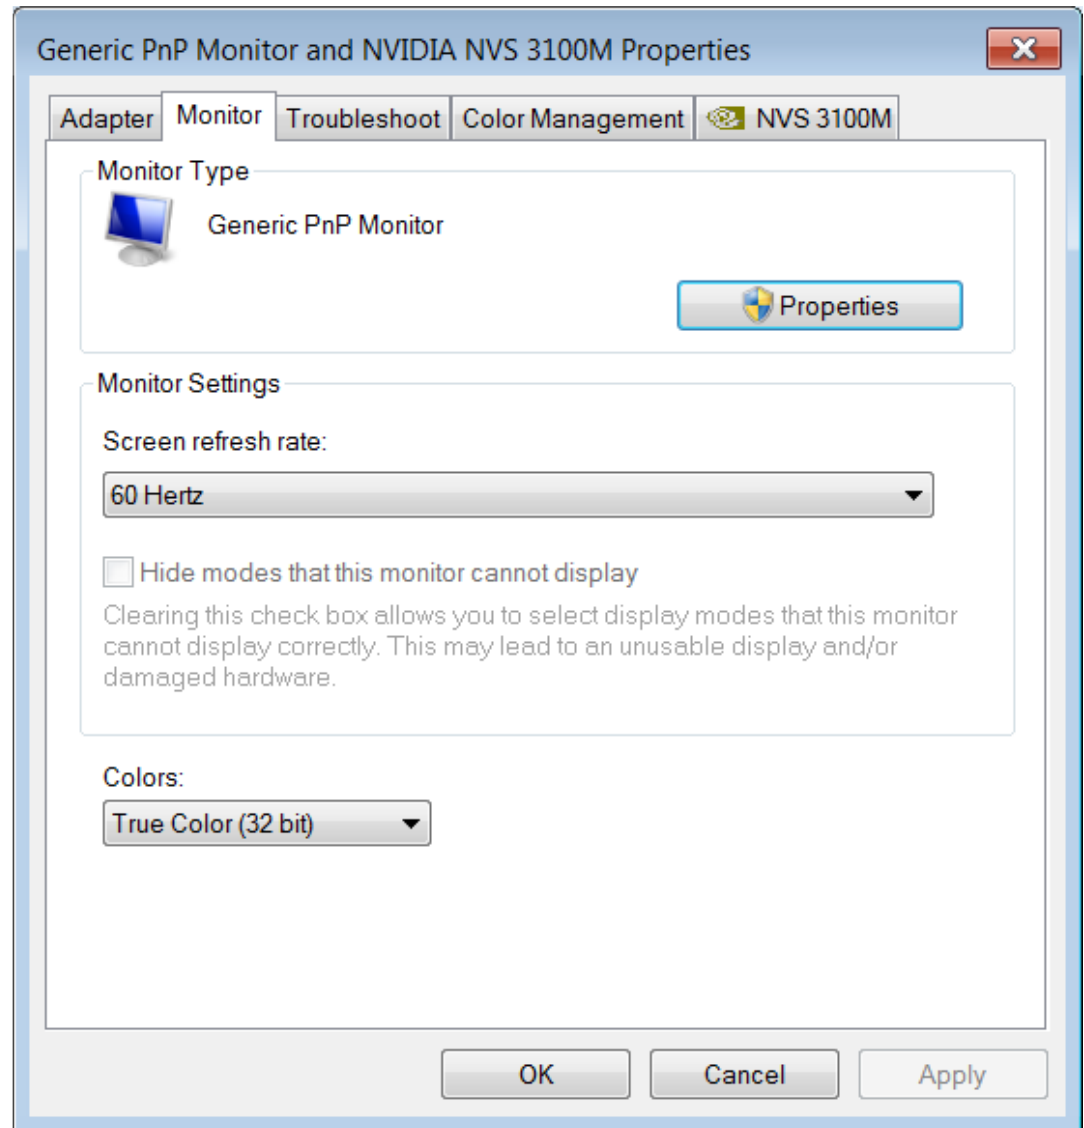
Generic PnP Monitor and NVIDIA NVS 3100M Properties

Adapter Monitor Troubleshoot Color Management NVS 3100M

Monitor Type

Generic PnP Monitor

Properties

Monitor Settings

Screen refresh rate:

60 Hertz

Hide modes that this monitor cannot display

Clearing this check box allows you to select display modes that this monitor cannot display correctly. This may lead to an unusable display and/or damaged hardware.

Colors:

True Color (32 bit)

OK Cancel Apply